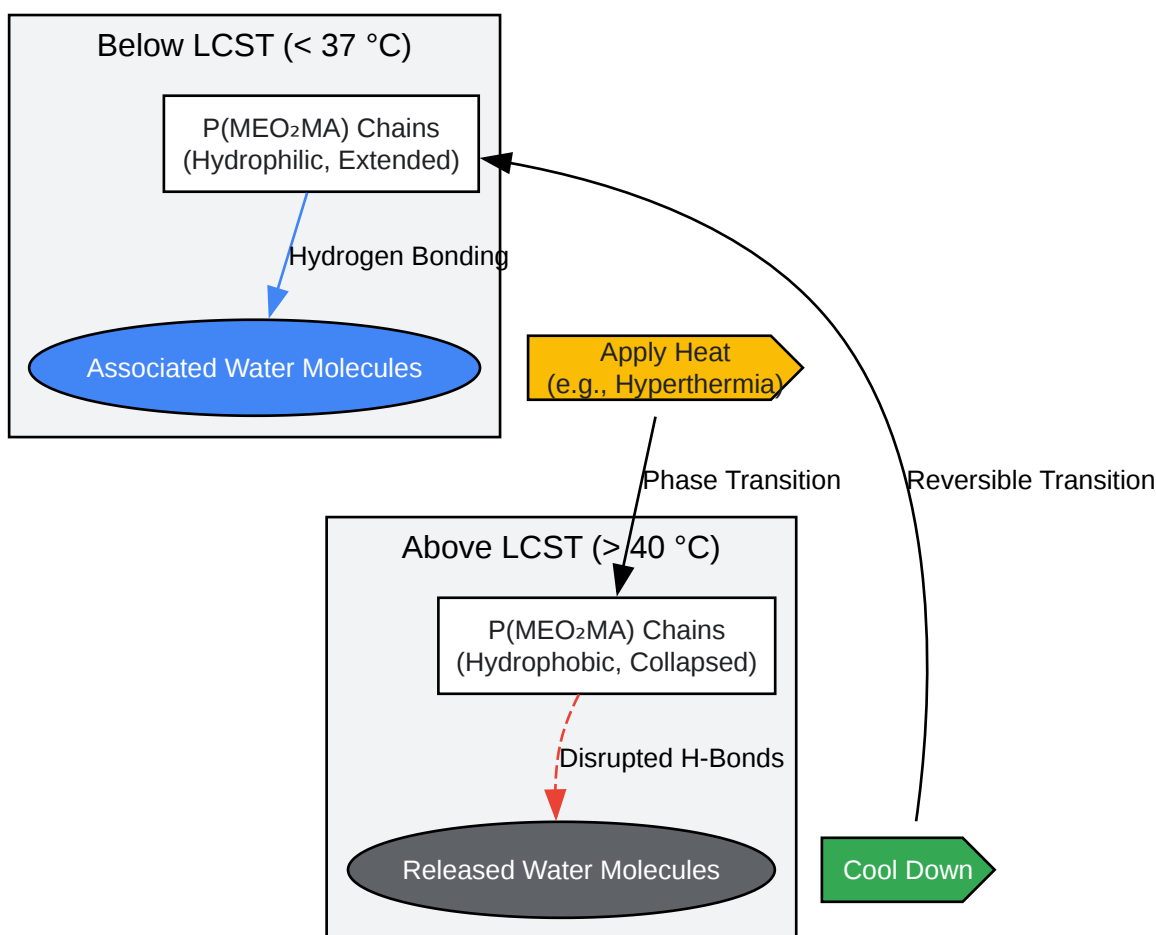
Below LCST (< 37 °C)

P(MEO$_2$MA) Chains
(Hydrophilic, Extended)

Hydrogen Bonding

Associated Water Molecules

Apply Heat
(e.g., Hyperthermia)

Phase Transition

Reversible Transition

Above LCST (> 40 °C)

P(MEO$_2$MA) Chains
(Hydrophobic, Collapsed)

Disrupted H-Bonds

Released Water Molecules

Cool Down